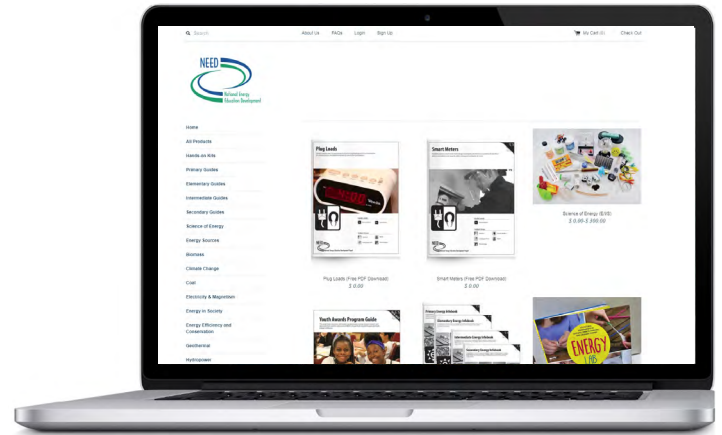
Search

About Us FAQs Login Sign Up

My Cart (0) Check Out

NEED
National Energy Education Development

Home
All Products
Hands-on Kits
Primary Guides
Elementary Guides
Intermediate Guides
Secondary Guides
Science of Energy
Energy Sources
Biomass
Climate Change
Coal
Electricity & Magnetism
Energy in Society
Energy Efficiency and Conservation
Geothermal
Hydropower

Plug Loads

Plug Loads (Free PDF Download)
$ 0.00

Smart Meters

Smart Meters (Free PDF Download)
$ 0.00

Science of Energy (SOE)
$ 0.00-$ 300.00

Youth Awards Program Guide

Primary Energy Infobook
Elementary Energy Infobook
Intermediate Energy Infobook
Secondary Energy Infobook

ENERGY LAB